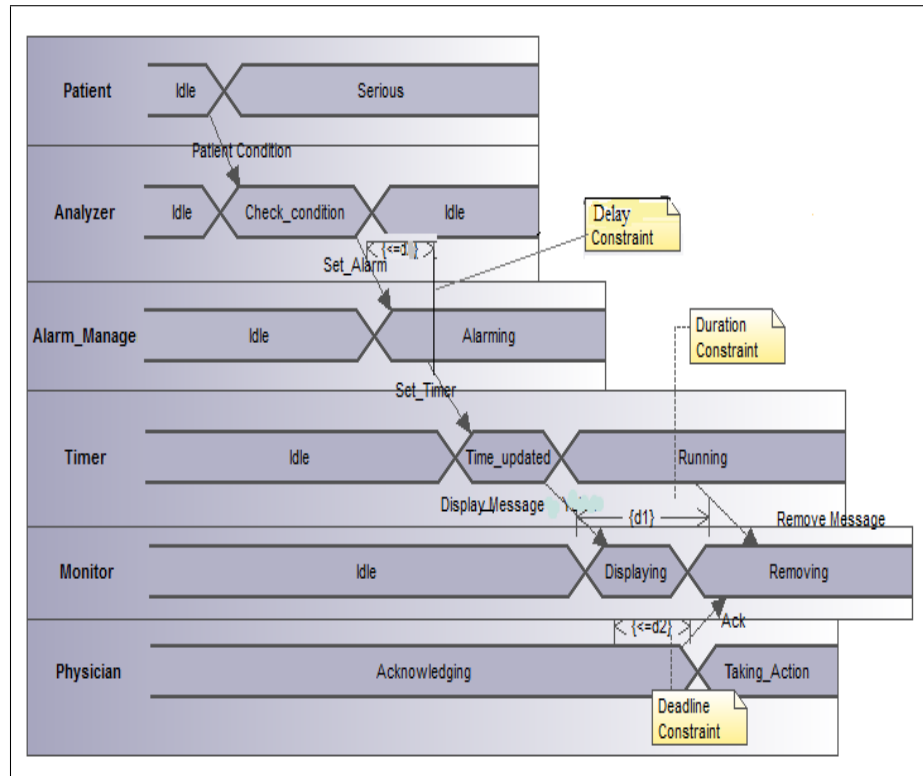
Patient
Idle
Serious
Patient Condition
Analyzer
Idle
Check_condition
Idle
Delay Constraint
{<=1}
Set_Alarm
Alarm_Manage
Idle
Alarming
Duration Constraint
Set_Timer
Timer
Idle
Time_updated
Running
Display Message
{d1}
Remove Message
Monitor
Idle
Displaying
Removing
{<=d2}
Ack
Physician
Acknowledging
Taking_Action
Deadline Constraint